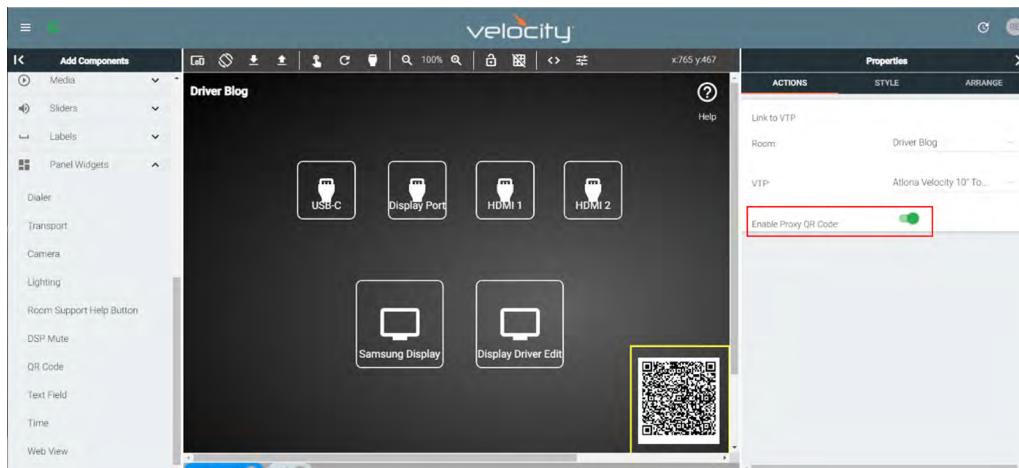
velocity

Add Components

Media

Sliders

Labels

Panel Widgets

Dialer

Transport

Camera

Lighting

Room Support Help Button

DSP Mute

QR Code

Text Field

Time

Web View

100%

x:765 y:467

Driver Blog

Help

USB-C

Display Port

HDMI 1

HDMI 2

Samsung Display

Display Driver Edit

Properties

ACTIONS

STYLE

ARRANGE

Link to VTP

Room:

Driver Blog

VTP:

Atlona Velocity 10" To...

Enable Proxy QR Code: